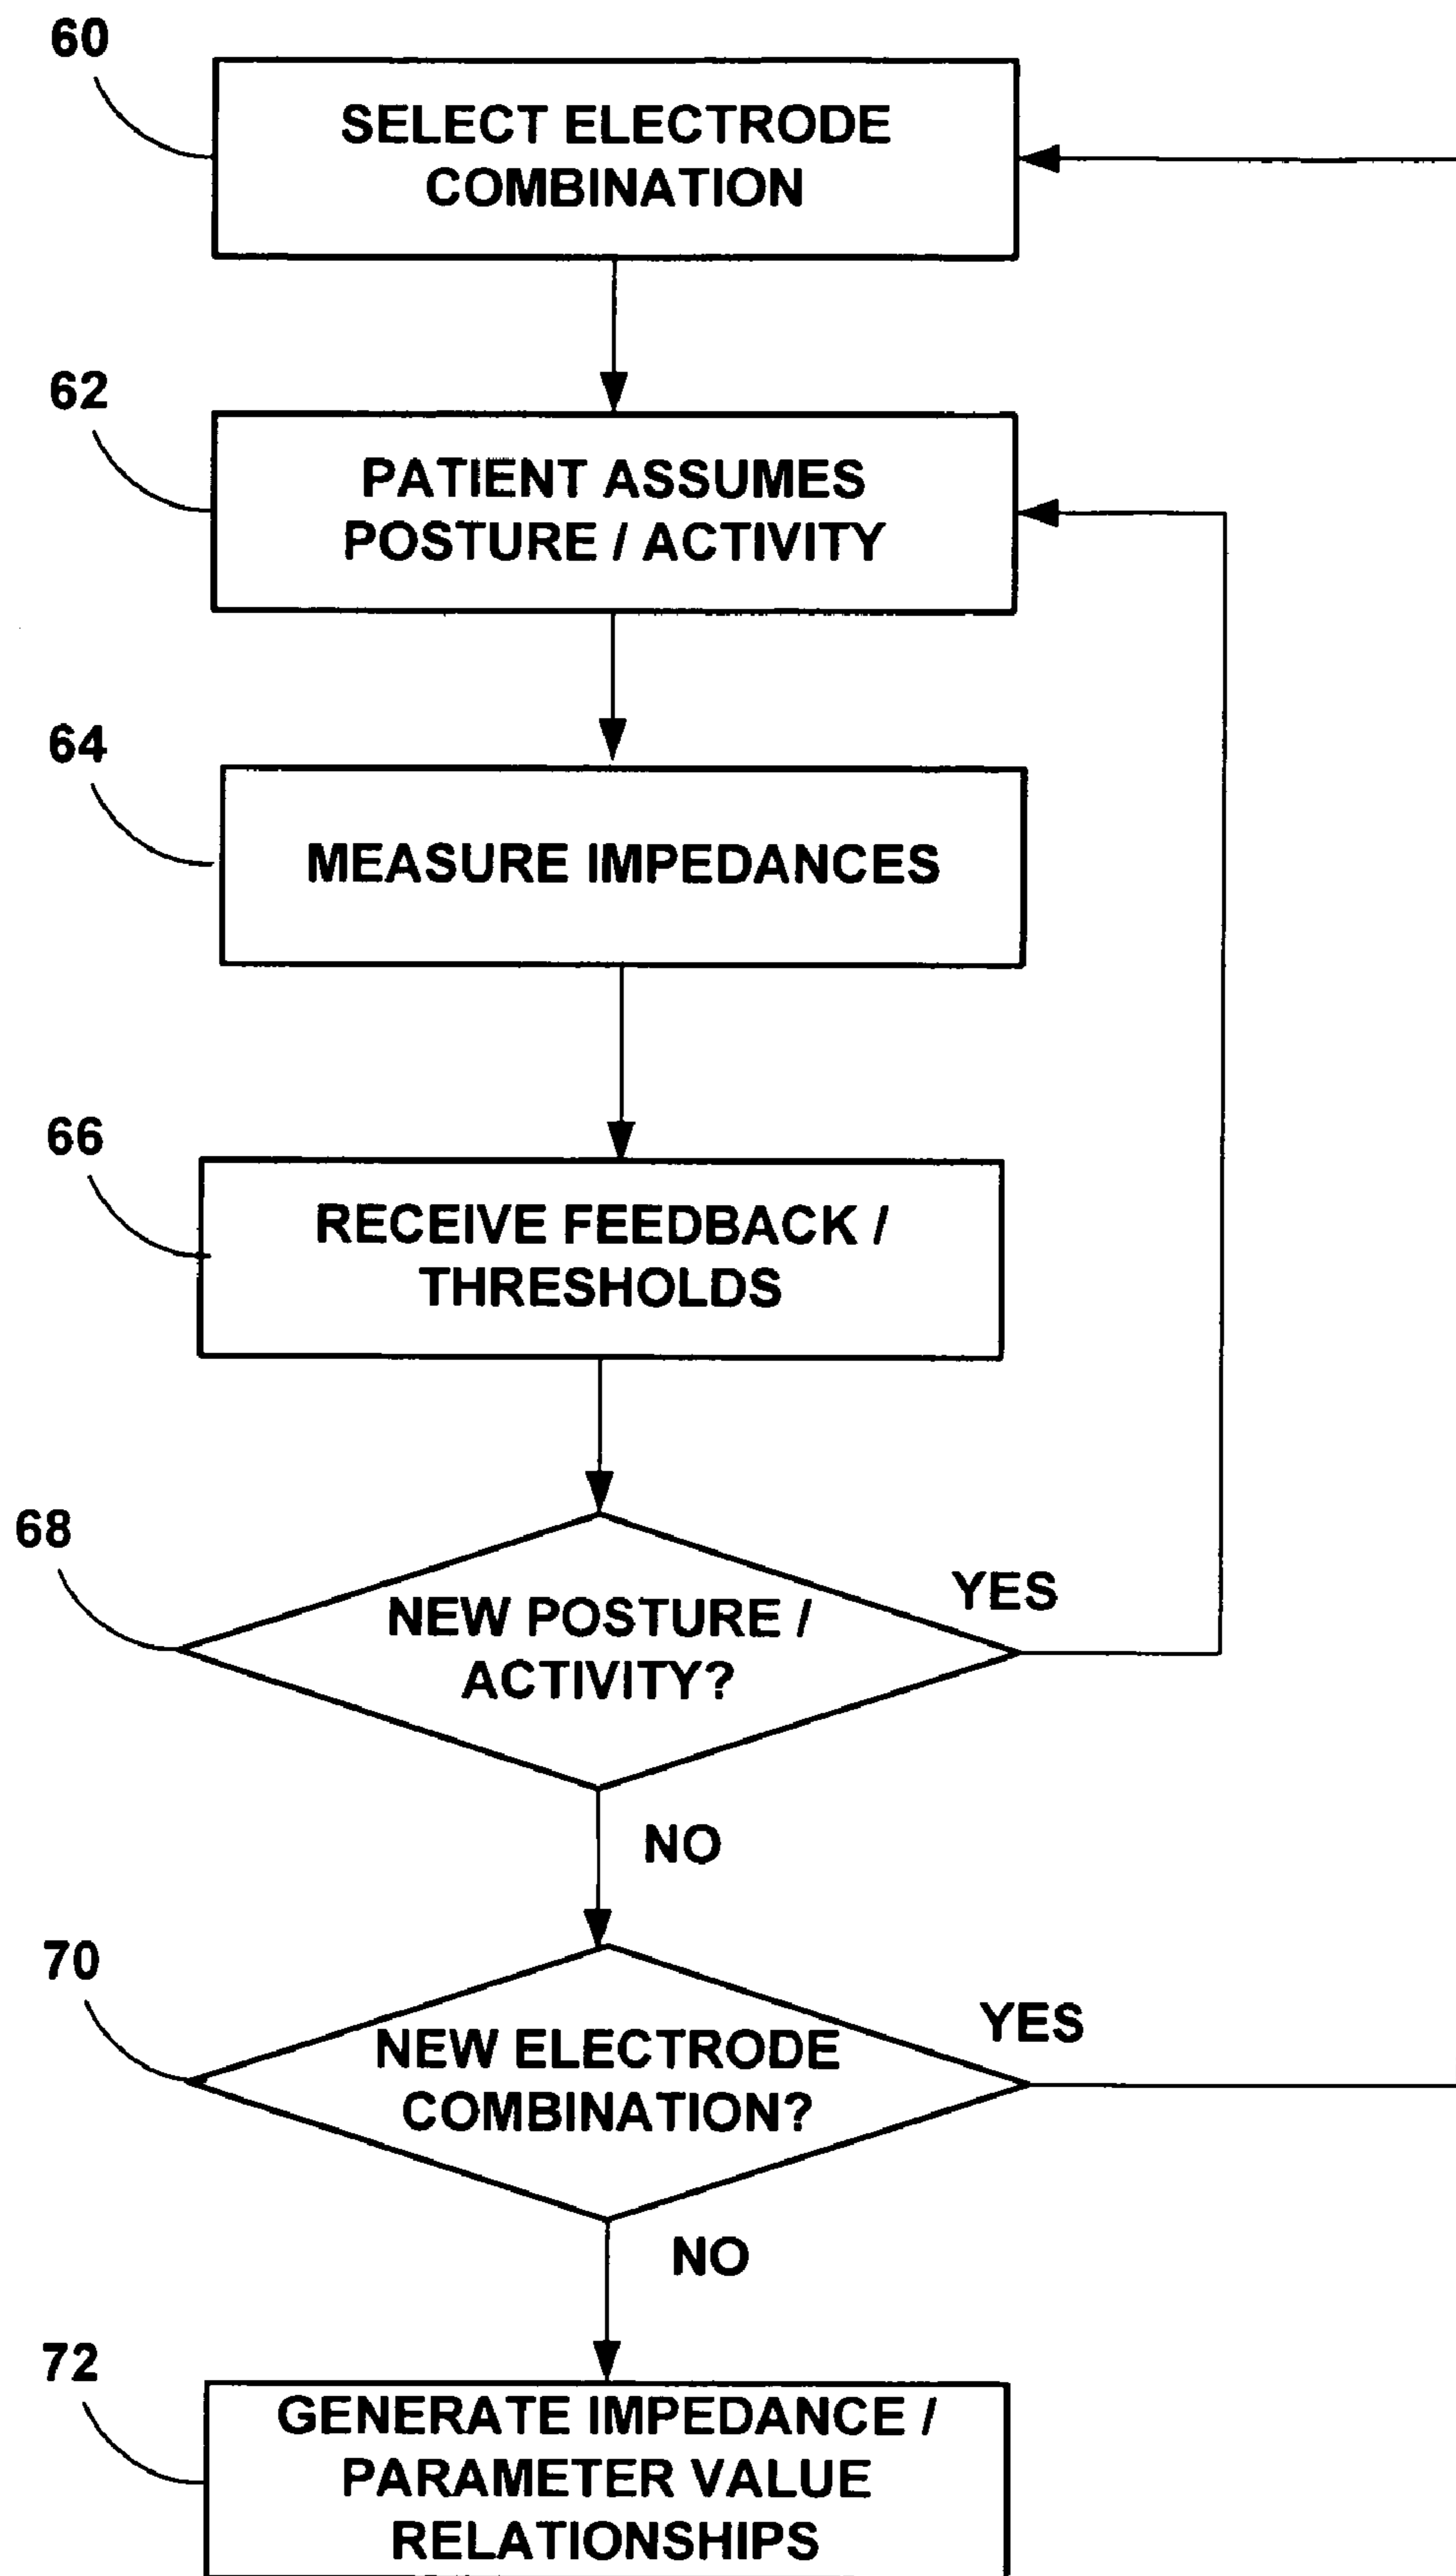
60

SELECT ELECTRODE COMBINATION

62

PATIENT ASSUMES POSTURE / ACTIVITY

64

MEASURE IMPEDANCES

66

RECEIVE FEEDBACK / THRESHOLDS

68

NEW POSTURE / ACTIVITY?

YES

NO

70

NEW ELECTRODE COMBINATION?

YES

NO

72

GENERATE IMPEDANCE / PARAMETER VALUE RELATIONSHIPS